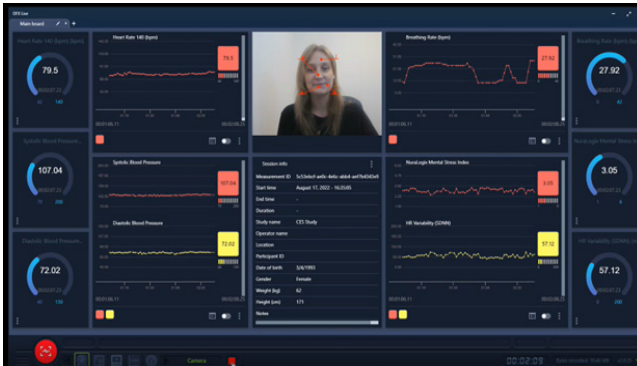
DEX Live

Main board

Heart Rate 140 (bpm)

79.5

40 140

Heart Rate 140 (bpm)

79.5

Breathing Rate (bpm)

27.92

Breathing Rate (bpm)

27.92

Systolic Blood Pressure

107.04

70 200

Systolic Blood Pressure

107.04

Diastolic Blood Pressure

72.02

Session info

Measurement ID 5c53e6e0-ae0c-4e6c-abb4-ae47b4543e9

Start time August 17, 2022 - 16:35:05

End time -

Duration -

Study name CES Study

Operator name

Location

Participant ID

Date of birth 3/4/1993

Gender Female

Weight (kg) 62

Height (cm) 171

Notes

NeuraLogix Mental Stress Index

3.05

NeuraLogix Mental Stress Index

3.05

HR Variability (SDNN)

57.12

HR Variability (SDNN)

57.12

Diastolic Blood Pressure

72.02

40 120

Camera

00:02:05